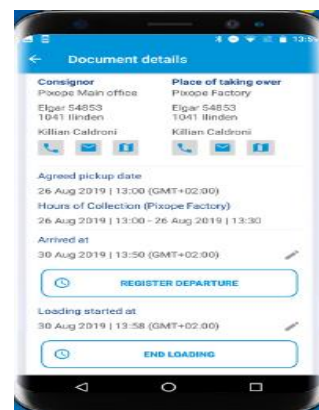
13:5

Document details

Consignor
Pixope Main office
Elgar 54853
1041 Ilinden
Killian Caldroni

Place of taking over
Pixope Factory
Elgar 54853
1041 Ilinden
Killian Caldroni

Agreed pickup date
26 Aug 2019 | 13:00 (GMT+02:00)

Hours of Collection (Pixope Factory)
26 Aug 2019 | 13:00 - 26 Aug 2019 | 13:30

Arrived at
30 Aug 2019 | 13:50 (GMT+02:00)

REGISTER DEPARTURE

Loading started at
30 Aug 2019 | 13:58 (GMT+02:00)

END LOADING